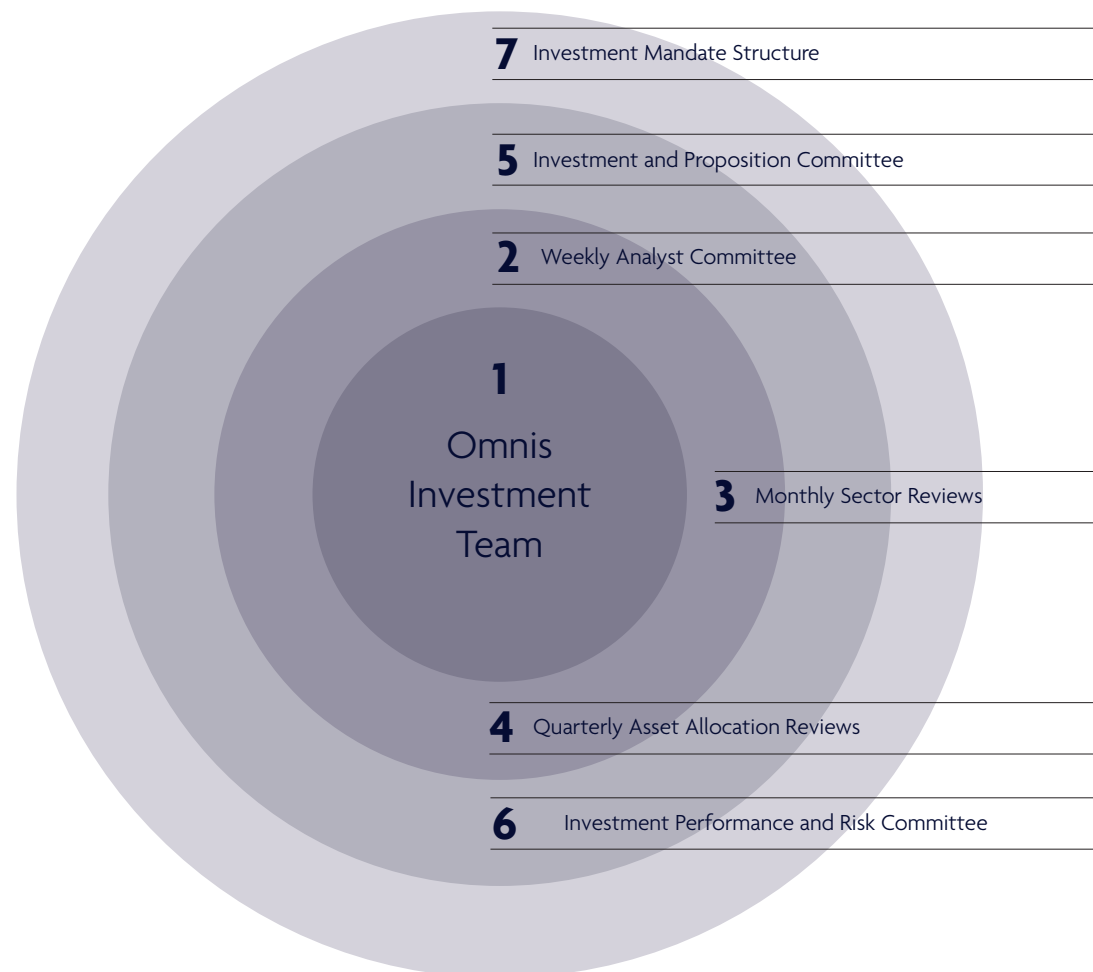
7 Investment Mandate Structure

5 Investment and Proposition Committee

2 Weekly Analyst Committee

1

Omnis Investment Team

3 Monthly Sector Reviews

4 Quarterly Asset Allocation Reviews

6 Investment Performance and Risk Committee